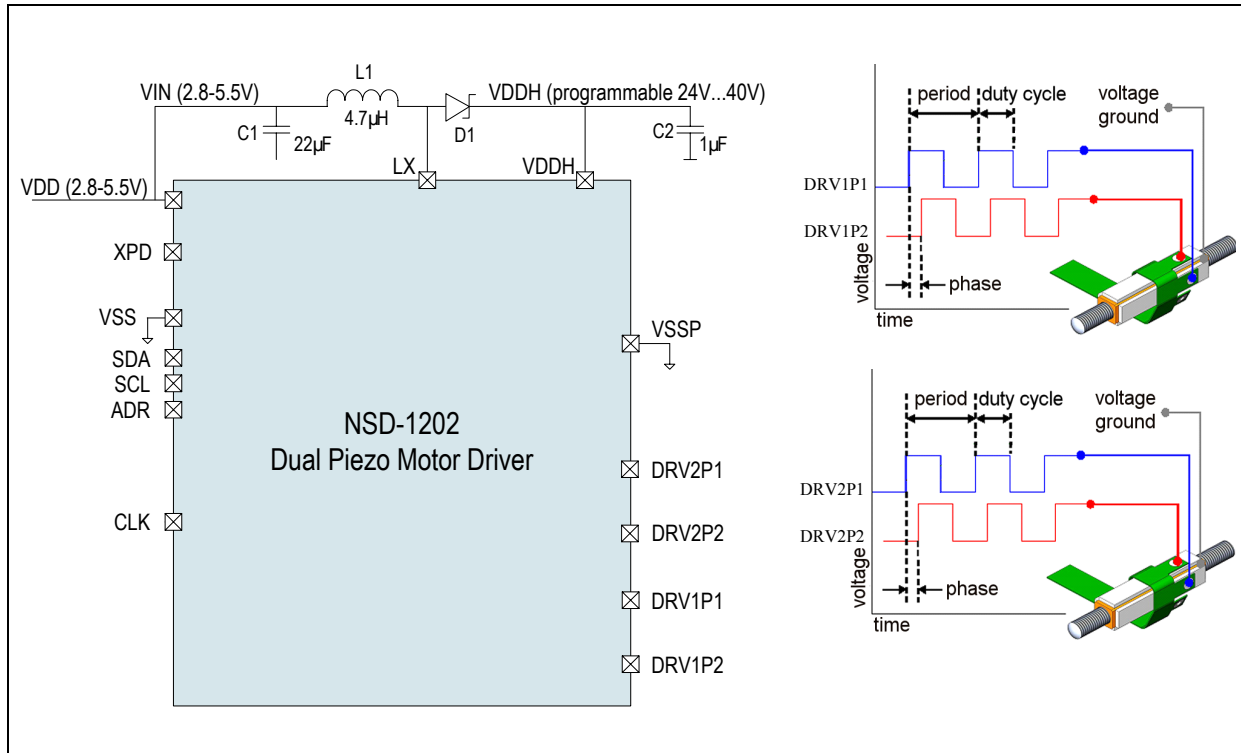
VIN (2.8-5.5V)

L1

4.7µH

VDDH (programmable 24V...40V)

C1

22µF

D1

C2

1µF

VDD (2.8-5.5V)

LX

VDDH

XPD

VSS

SDA

SCL

ADR

CLK

VSSP

NSD-1202
Dual Piezo Motor Driver

DRV2P1

DRV2P2

DRV1P1

DRV1P2

period

duty cycle

voltage ground

DRV1P1

DRV1P2

voltage

phase

time

period

duty cycle

voltage ground

DRV2P1

DRV2P2

voltage

phase

time